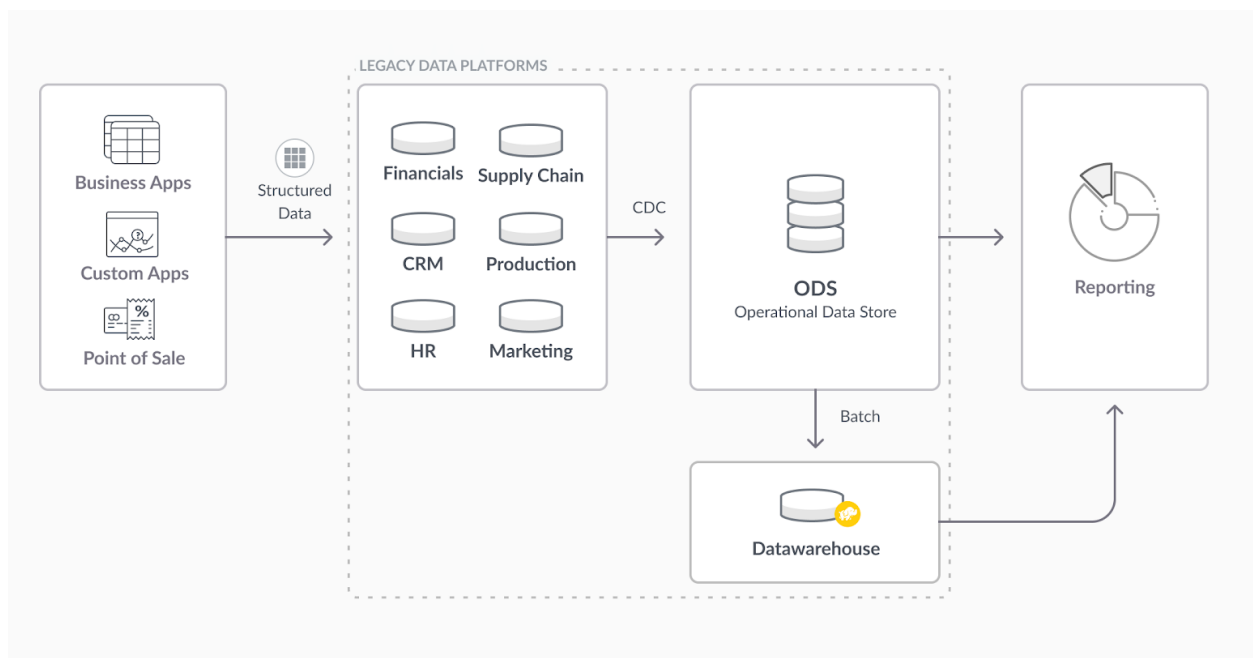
Business Apps

Custom Apps

Point of Sale

Structured Data

LEGACY DATA PLATFORMS

Financials

Supply Chain

CRM

Production

HR

Marketing

CDC

ODS

Operational Data Store

Batch

Datawarehouse

Reporting